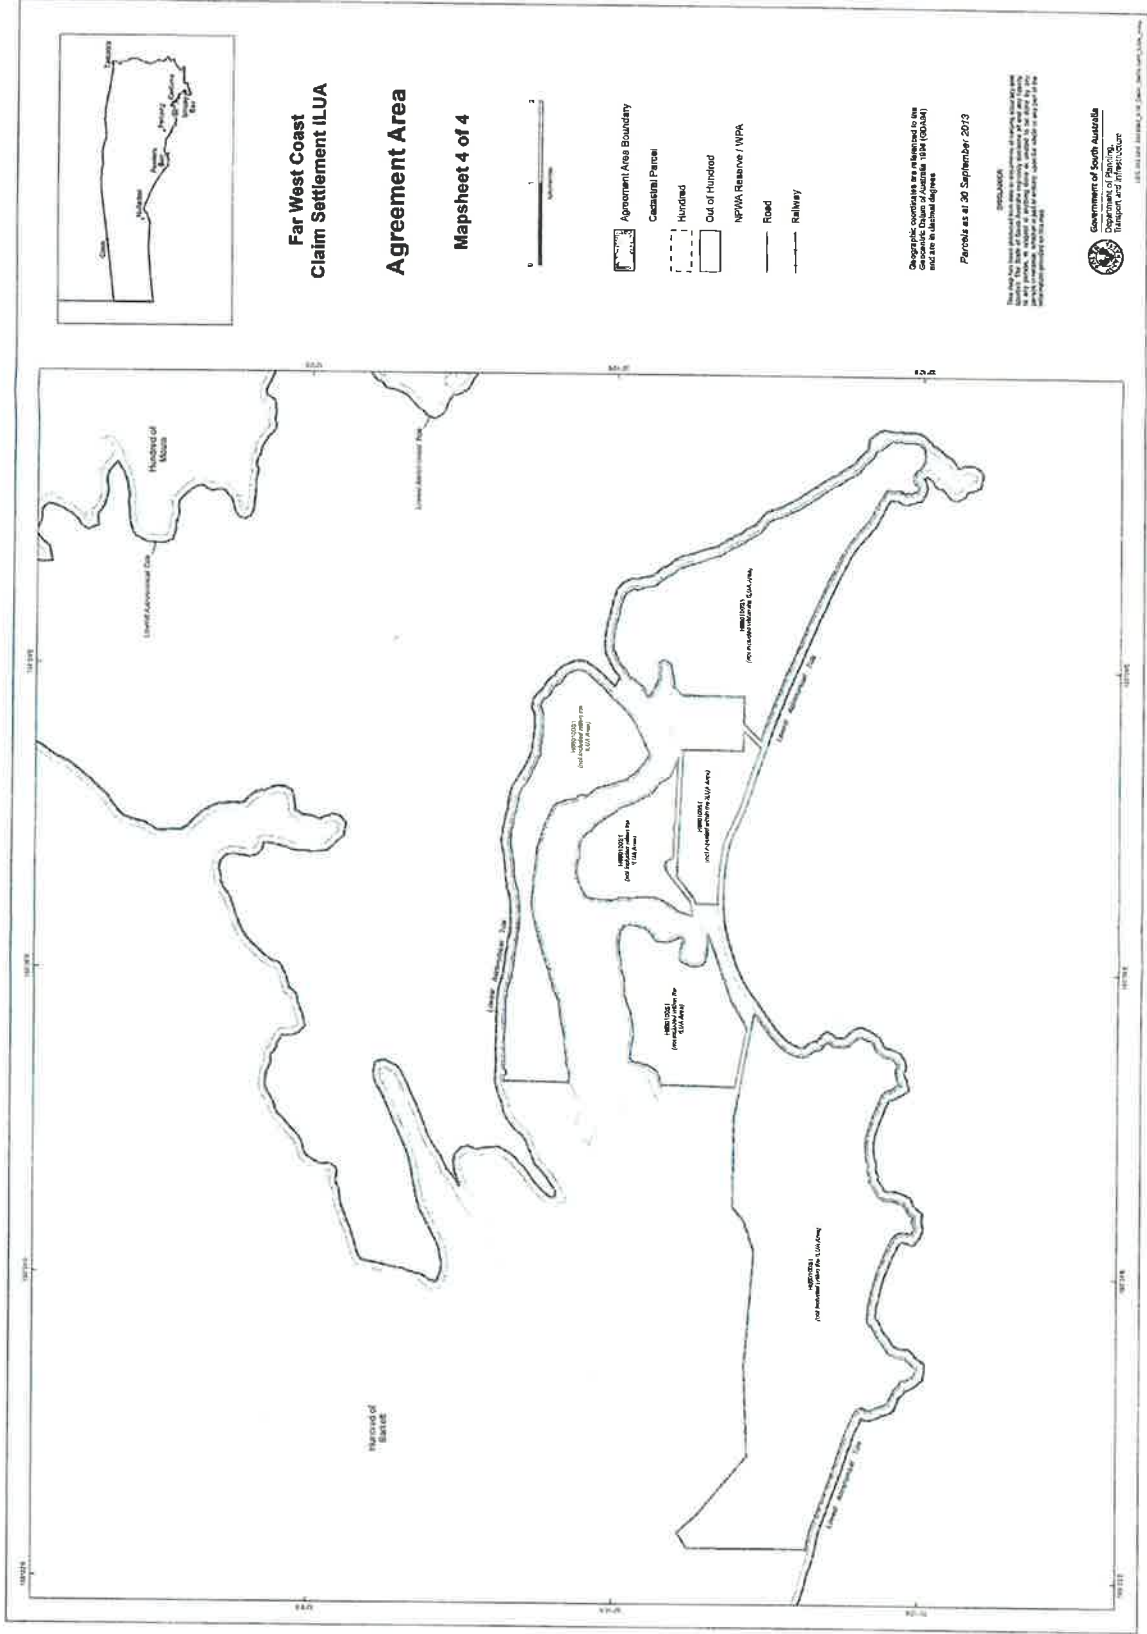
Far West Coast
Claim Settlement ILUA

Agreement Area

Mapsheet 4 of 4

0 1 2
Kilometres

Agreement Area Boundary
Cadastral Parcel
Hundred
Out of Hundred
NPWA Reserve / WPA
Road
Railway

Geographic coordinates are referenced to the Geocentric Datum of Australia 1994 (GDA94) and are in decimal degrees

Parcels as at 30 September 2013

DISCLAIMER

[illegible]

Government of South Australia
Department of Planning, Transport and Infrastructure

Ceduna
Nullarbor
Fowlers Bay
Penong
Ceduna
Streaky Bay
Tarcoola

Hundred of Moule

Hundred of Bartlett

Unmade Government Road

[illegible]
(not included within the ILUA Area)

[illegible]
(not included within the ILUA Area)

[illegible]
(not included within the ILUA Area)

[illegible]
(not included within the ILUA Area)

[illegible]
(not included within the ILUA Area)

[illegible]
(not included within the ILUA Area)

134